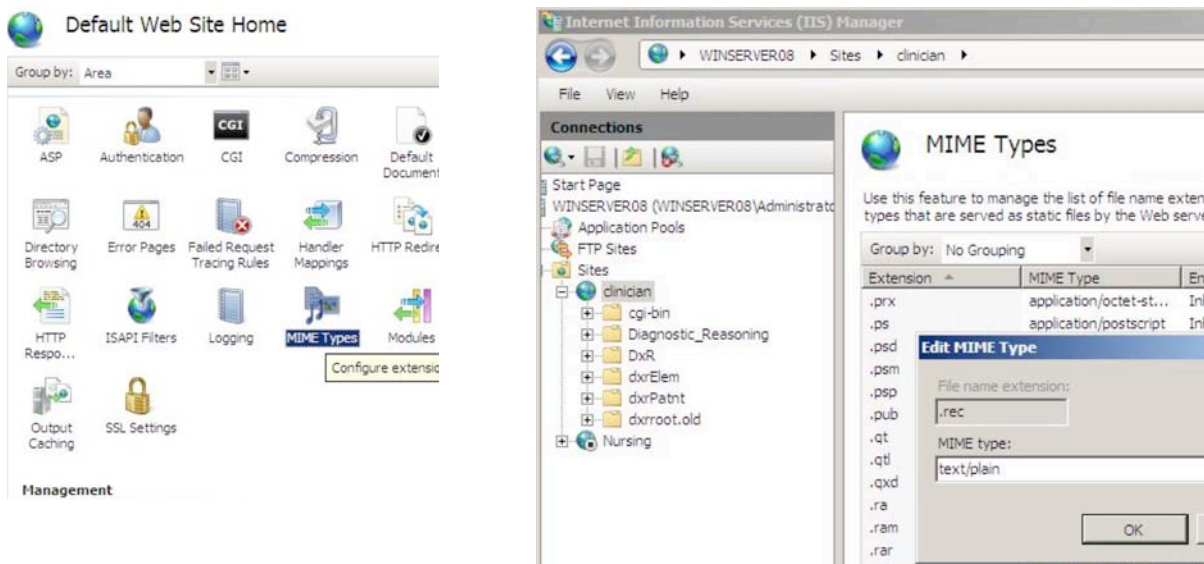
Default Web Site Home

Group by: Area

CGI

ASP Authentication CGI Compression Default Document

404

Directory Browsing Error Pages Failed Request Tracing Rules Handler Mappings HTTP Redire

HTTP Respo... ISAPI Filters Logging MIME Types Modules

Configure extensio

Output Caching SSL Settings

Management

Internet Information Services (IIS) Manager

WINSERVER08 ▸ Sites ▸ clinician ▸

File View Help

Connections

Start Page
WINSERVER08 (WINSERVER08\Administrato
Application Pools
FTP Sites
Sites
clinician
cgi-bin
Diagnostic_Reasoning
DxR
dxrElem
dxrPatnt
dxrroot.old
Nursing

MIME Types

Use this feature to manage the list of file name exten types that are served as static files by the Web serve

Group by: No Grouping

| Extension | MIME Type | En |
|---|---|---|
| .prx | application/octet-st... | Inl |
| .ps | application/postscript | Inl |
| .psd | | |
| .psm | | |
| .psp | | |
| .pub | | |
| .qt | | |
| .qtl | | |
| .qxd | | |
| .ra | | |
| .ram | | |
| .rar | | |

Edit MIME Type

File name extension:
.rec

MIME type:
text/plain

OK